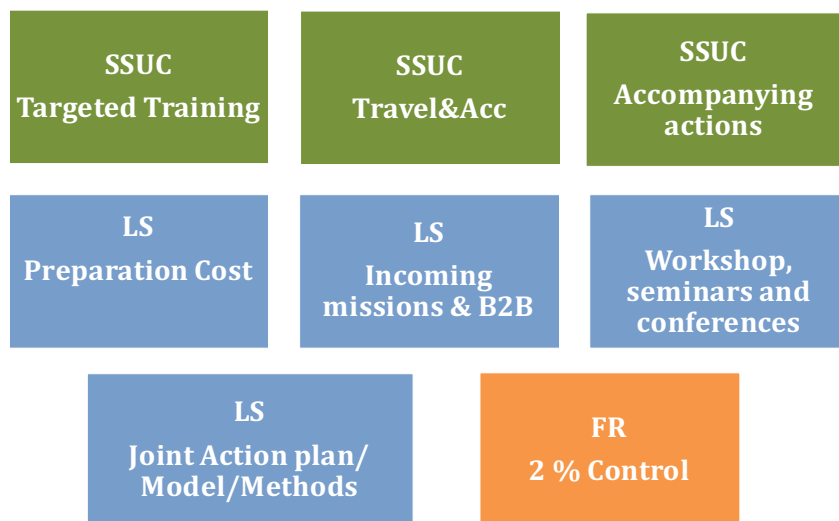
SSUC
Targeted Training

SSUC
Travel&Acc

SSUC
Accompanying actions

LS
Preparation Cost

LS
Incoming missions & B2B

LS
Workshop, seminars and conferences

LS
Joint Action plan/ Model/Methods

FR
2 % Control